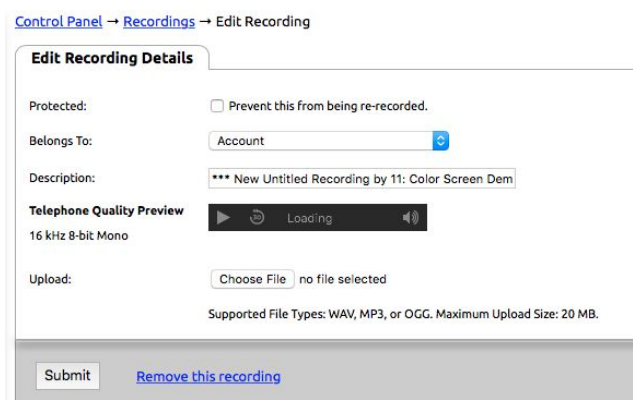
Control Panel → Recordings → Edit Recording

Edit Recording Details

Protected: Prevent this from being re-recorded.

Belongs To: Account

Description: *** New Untitled Recording by 11: Color Screen Dem

Telephone Quality Preview
16 kHz 8-bit Mono

30 Loading

Upload: Choose File no file selected

Supported File Types: WAV, MP3, or OGG. Maximum Upload Size: 20 MB.

Submit Remove this recording